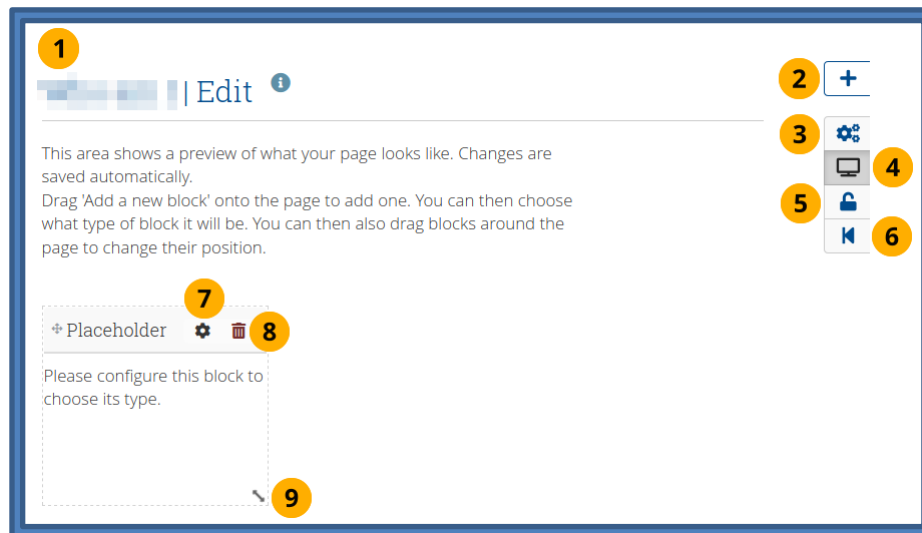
1

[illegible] | Edit

2

+

3

4

5

6

This area shows a preview of what your page looks like. Changes are saved automatically.
Drag 'Add a new block' onto the page to add one. You can then choose what type of block it will be. You can then also drag blocks around the page to change their position.

7

Placeholder

8

Please configure this block to choose its type.

9